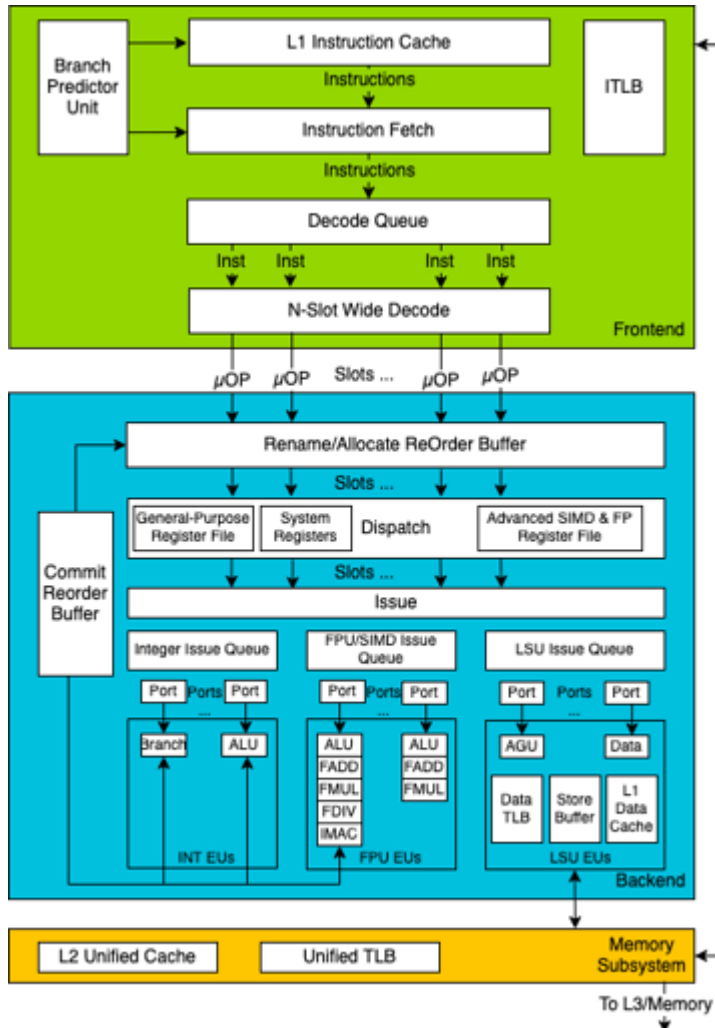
Branch Predictor Unit

L1 Instruction Cache

Instructions

Instruction Fetch

Instructions

Decode Queue

ITLB

Inst Inst Inst Inst

N-Slot Wide Decode

Frontend

$\mu$OP $\mu$OP Slots ... $\mu$OP $\mu$OP

Rename/Allocate ReOrder Buffer

Slots ...

General-Purpose Register File

System Registers

Dispatch

Advanced SIMD & FP Register File

Commit Reorder Buffer

Slots ...

Issue

Integer Issue Queue

FPU/SIMD Issue Queue

LSU Issue Queue

Port Ports Port

Port Ports Port

Port Ports Port

...

...

...

Branch

ALU

ALU FADD FMUL FDIV IMAC

ALU FADD FMUL

AGU

Data

Data TLB

Store Buffer

L1 Data Cache

INT EUs

FPU EUs

LSU EUs

Backend

L2 Unified Cache

Unified TLB

Memory Subsystem

To L3/Memory